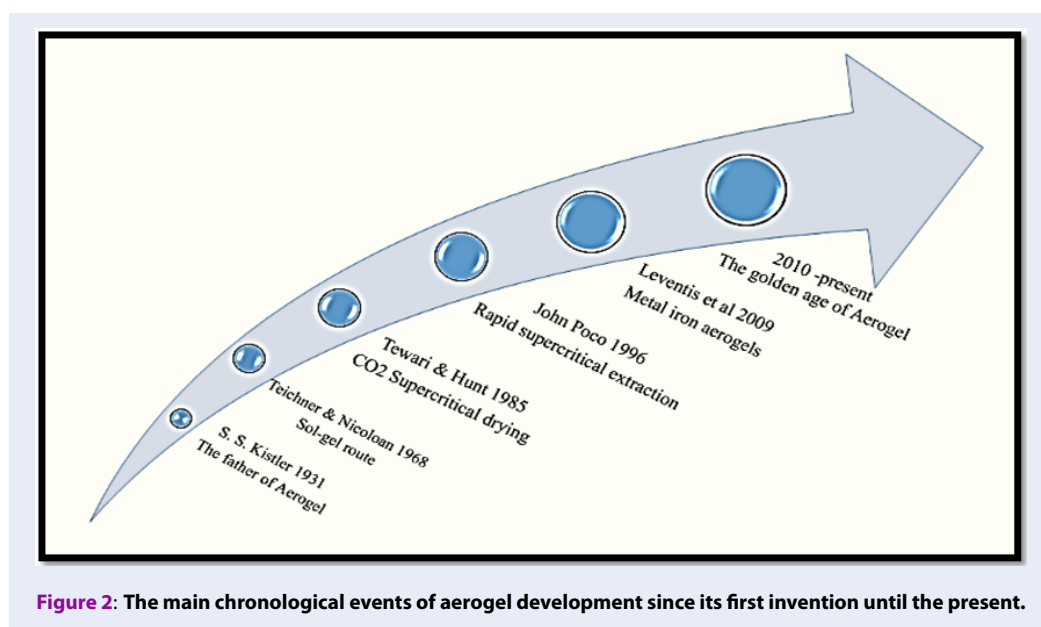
S. S. Kistler 1931
The father of Aerogel

Teichner & Nicoloan 1968
Sol-gel route

Tewari & Hunt 1985
CO2 Supercritical drying

John Poco 1996
Rapid supercritical extraction

Leventis et al 2009
Metal iron aerogels

2010 -present
The golden age of Aerogel

Figure 2: The main chronological events of aerogel development since its first invention until the present.